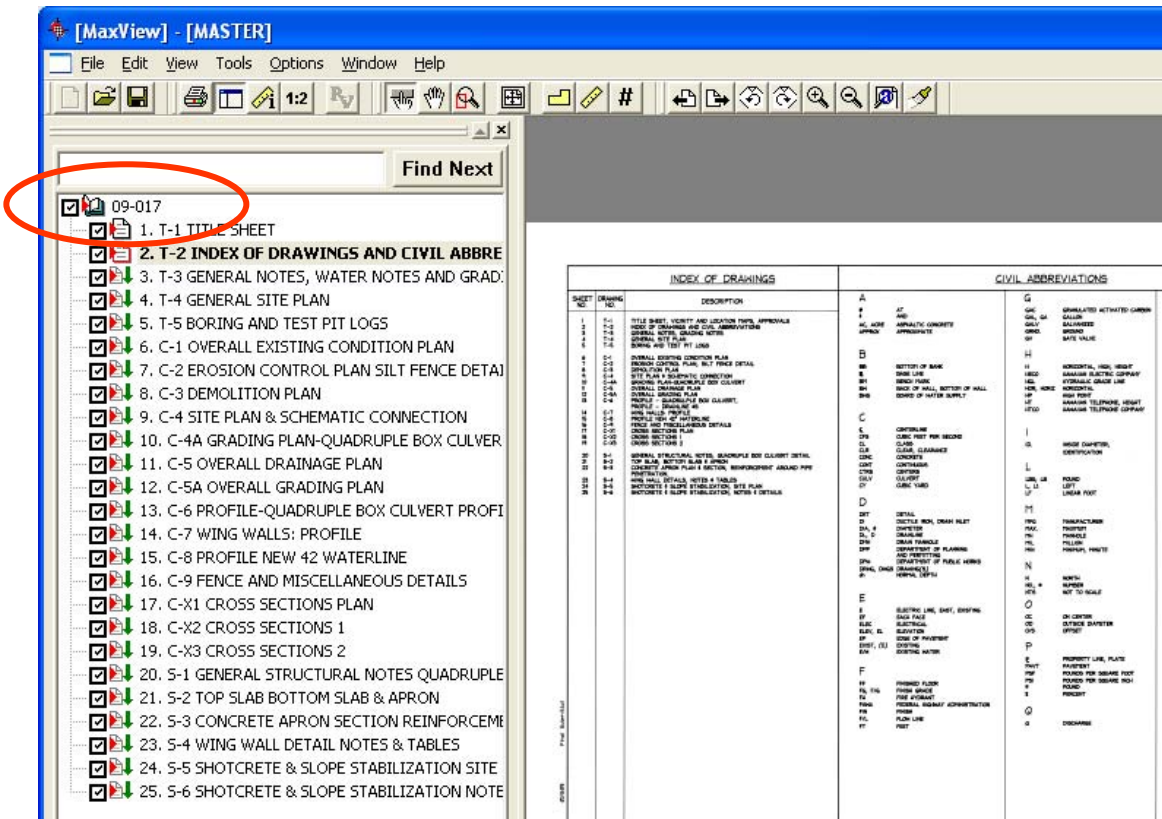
[MaxView] - [MASTER]

File Edit View Tools Options Window Help

1:2 #

Find Next

09-017
1. T-1 TITLE SHEET
2. T-2 INDEX OF DRAWINGS AND CIVIL ABBRE
3. T-3 GENERAL NOTES, WATER NOTES AND GRAD
4. T-4 GENERAL SITE PLAN
5. T-5 BORING AND TEST PIT LOGS
6. C-1 OVERALL EXISTING CONDITION PLAN
7. C-2 EROSION CONTROL PLAN SILT FENCE DETAI
8. C-3 DEMOLITION PLAN
9. C-4 SITE PLAN & SCHEMATIC CONNECTION
10. C-4A GRADING PLAN-QUADRUPLE BOX CULVER
11. C-5 OVERALL DRAINAGE PLAN
12. C-5A OVERALL GRADING PLAN
13. C-6 PROFILE-QUADRUPLE BOX CULVERT PROFI
14. C-7 WING WALLS: PROFILE
15. C-8 PROFILE NEW 42 WATERLINE
16. C-9 FENCE AND MISCELLANEOUS DETAILS
17. C-X1 CROSS SECTIONS PLAN
18. C-X2 CROSS SECTIONS 1
19. C-X3 CROSS SECTIONS 2
20. S-1 GENERAL STRUCTURAL NOTES QUADRUPLE
21. S-2 TOP SLAB BOTTOM SLAB & APRON
22. S-3 CONCRETE APRON SECTION REINFORCEME
23. S-4 WING WALL DETAIL NOTES & TABLES
24. S-5 SHOTCRETE & SLOPE STABILIZATION SITE
25. S-6 SHOTCRETE & SLOPE STABILIZATION NOTE

INDEX OF DRAWINGS

CIVIL ABBREVIATIONS

SHEET NO. | DRAWING NO. | DESCRIPTION

A B C D E F G H I L M N O P Q

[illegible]